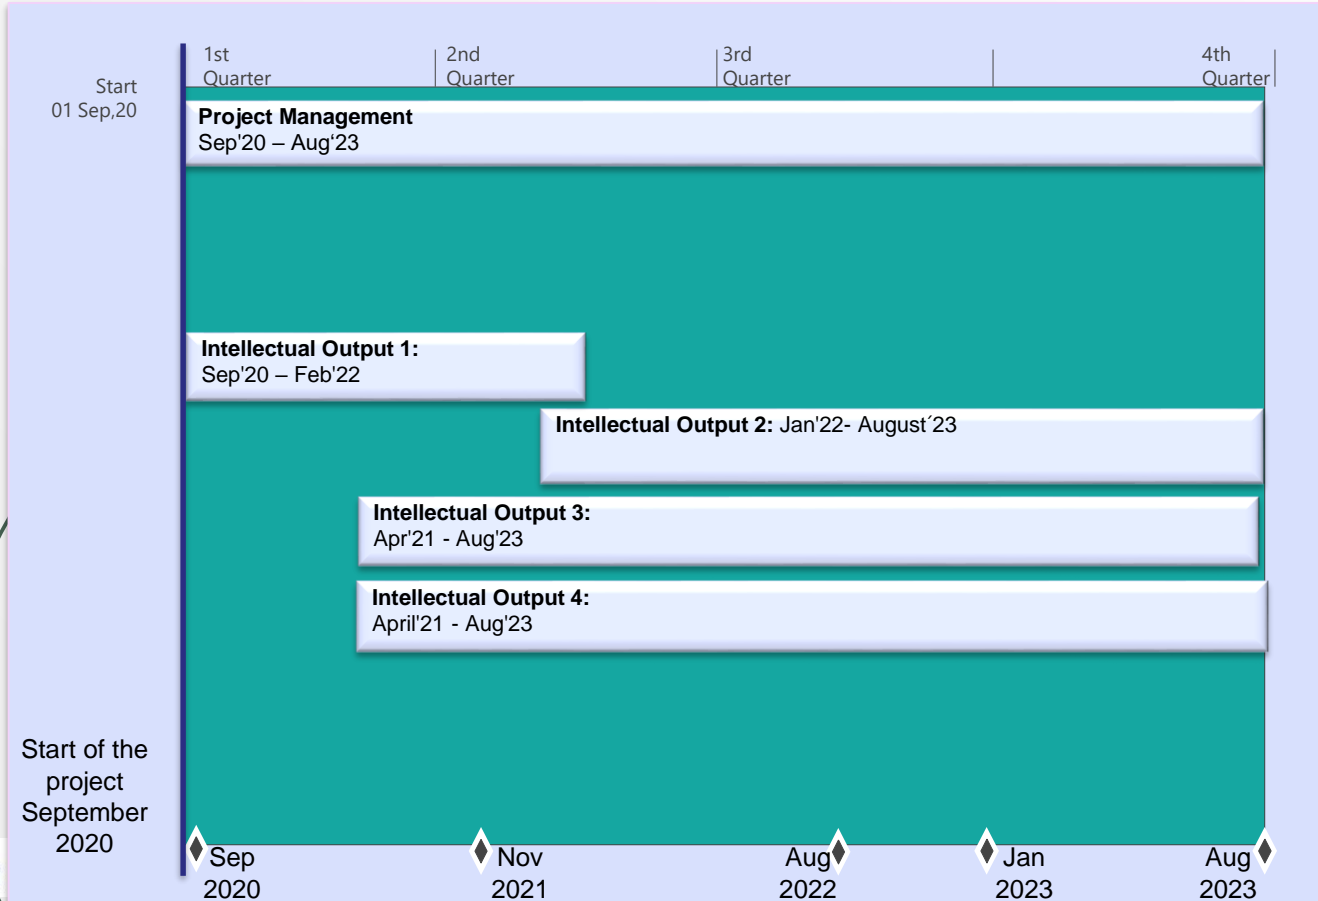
1st Quarter

2nd Quarter

3rd Quarter

4th Quarter

Start 01 Sep,20

**Project Management**
Sep'20 – Aug'23

**Intellectual Output 1:**
Sep'20 – Feb'22

**Intellectual Output 2:** Jan'22- August´23

**Intellectual Output 3:**
Apr'21 - Aug'23

**Intellectual Output 4:**
April'21 - Aug'23

Start of the project September 2020

Sep 2020

Nov 2021

Aug 2022

Jan 2023

Aug 2023